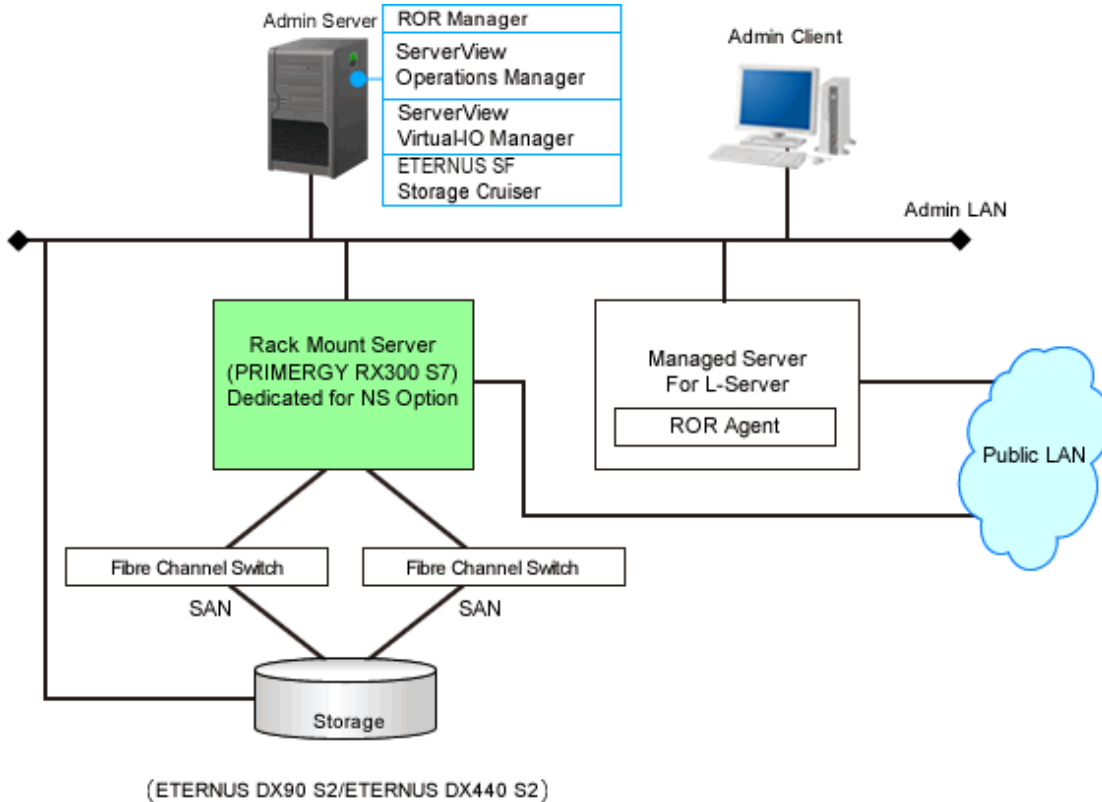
Admin Server

ROR Manager

ServerView Operations Manager

ServerView Virtual-IO Manager

ETERNUS SF Storage Cruiser

Admin Client

Admin LAN

Rack Mount Server (PRIMERGY RX300 S7) Dedicated for NS Option

Managed Server For L-Server

ROR Agent

Public LAN

Fibre Channel Switch

Fibre Channel Switch

SAN

SAN

Storage

(ETERNUS DX90 S2/ETERNUS DX440 S2)